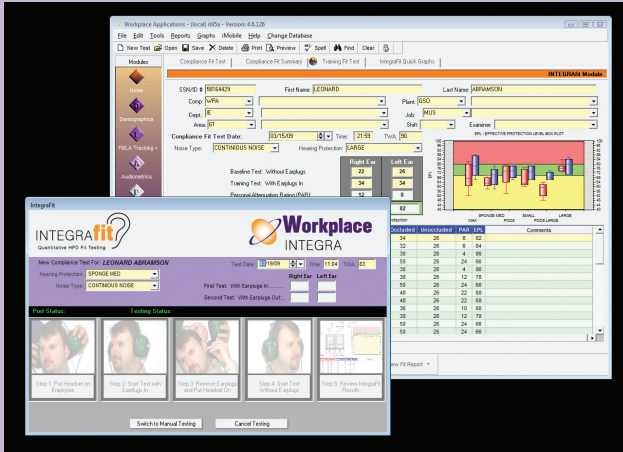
Workplace Applications - (local) iMSa - Version: 4.8.126

File Edit Tools Reports Graphs iMobile Help Change Database

New Test Open Save Delete Print Preview Spell Find Clear

Modules

Compliance Fit Test | Compliance Fit Summary | Training Fit Test | IntegraFit Quick Graphs

Home

Demographics

FMLA Tracking

Audiometrics

INTEGRAFit Module

SSN/ID #: 50164429 First Name: LEONARD Last Name: ABRAMSON

Comp: WPA Plant: GSO

Dept: IE Job: MUS

Area: 61 Shift: Examiner:

Compliance Fit Test Date: 03/15/09 Time: 21:59 TWA: 90

Noise Type: CONTINOUS NOISE Hearing Protection: LARGE

| | Right Ear | Left Ear |
|---|---|---|
| Baseline Test: Without Earplugs | 22 | 26 |
| Training Test: With Earplugs In | 34 | 34 |
| Personal Attenuation Rating (PAR) | 12 | 8 |
| | | 82 |

EPL - EFFECTIVE PROTECTION LEVEL BOX PLOT

SPONGE MED | SMALL | LARGE
MAX | PODS | PODS LARGE

| Occluded | Unoccluded | PAR | EPL | Comments |
|---|---|---|---|---|
| 34 | 26 | 8 | 82 | |
| 32 | 26 | 6 | 84 | |
| 30 | 26 | 4 | 86 | |
| 50 | 26 | 24 | 66 | |
| 30 | 26 | 4 | 86 | |
| 38 | 26 | 12 | 78 | |
| 50 | 26 | 24 | 66 | |
| 48 | 26 | 22 | 68 | |
| 36 | 26 | 10 | 80 | |
| 38 | 26 | 12 | 78 | |
| 50 | 26 | 24 | 66 | |

Fit Report

IntegraFit

INTEGRAfit Quantitative HPD Fit Testing

Workplace INTEGRA

New Compliance Test For: LEONARD ABRAMSON Test Date: 03/18/09 Time: 11:04 TWA: 83

Hearing Protection: SPONGE MED

Noise Type: CONTINOUS NOISE

Right Ear Left Ear

First Test: With Earplugs In.........

Second Test: With Earplugs Out.....

Past Status: Testing Status:

Step 1: Put Headset on Employee

Step 2: Start Test with Earplugs In

Step 3: Remove Earplugs and Put Headset On

Step 4: Start Test Without Earplugs

Step 5: Review IntegraFit Results

Switch to Manual Testing | Cancel Testing